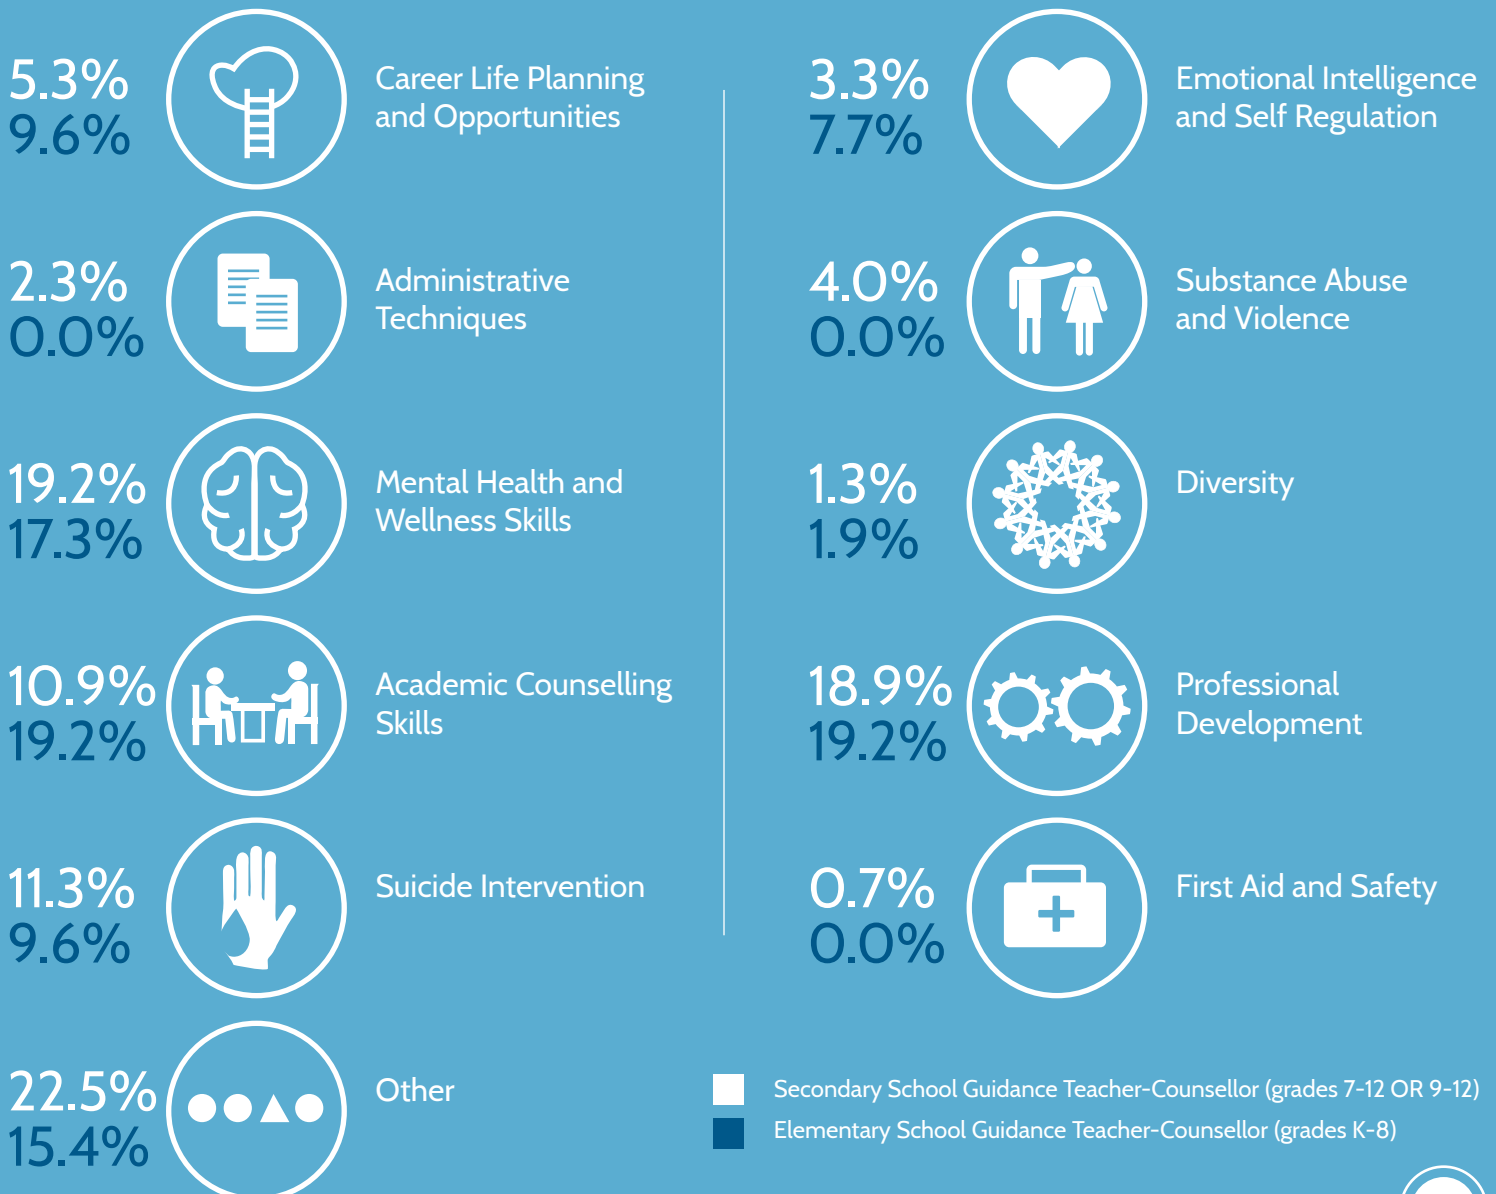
5.3%
9.6%
Career Life Planning and Opportunities

2.3%
0.0%
Administrative Techniques

19.2%
17.3%
Mental Health and Wellness Skills

10.9%
19.2%
Academic Counselling Skills

11.3%
9.6%
Suicide Intervention

22.5%
15.4%
Other

3.3%
7.7%
Emotional Intelligence and Self Regulation

4.0%
0.0%
Substance Abuse and Violence

1.3%
1.9%
Diversity

18.9%
19.2%
Professional Development

0.7%
0.0%
First Aid and Safety

Secondary School Guidance Teacher-Counsellor (grades 7-12 OR 9-12)
Elementary School Guidance Teacher-Counsellor (grades K-8)